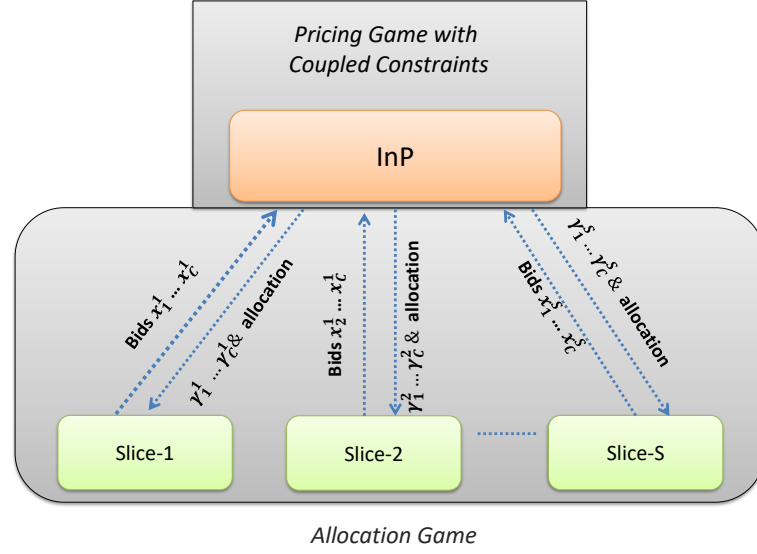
Pricing Game with Coupled Constraints

InP

Bids $x_1^1 \dots x_C^1$

$\gamma_1^1 \dots \gamma_C^1$& allocation

Bids $x_2^1 \dots x_C^1$

$\gamma_1^2 \dots \gamma_C^2$ & allocation

Bids $x_1^S \dots x_C^S$

$\gamma_1^S \dots \gamma_C^S$ & allocation

Slice-1

Slice-2

Slice-S

Allocation Game